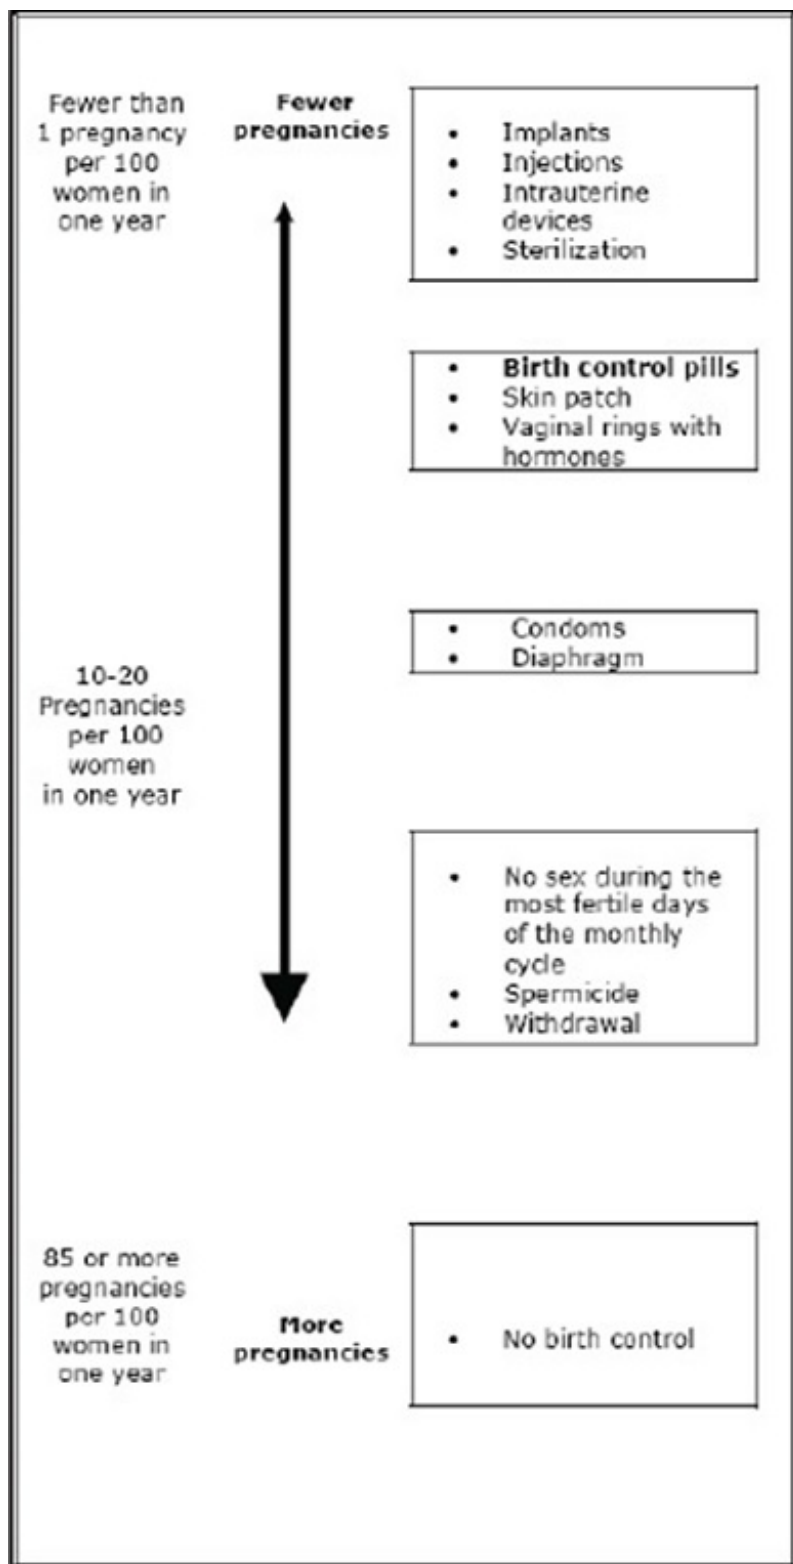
Fewer than 1 pregnancy per 100 women in one year

Fewer pregnancies

- Implants
- Injections
- Intrauterine devices
- Sterilization

- Birth control pills
- Skin patch
- Vaginal rings with hormones

- Condoms
- Diaphragm

10-20 Pregnancies per 100 women in one year

- No sex during the most fertile days of the monthly cycle
- Spermicide
- Withdrawal

85 or more pregnancies per 100 women in one year

More pregnancies

- No birth control